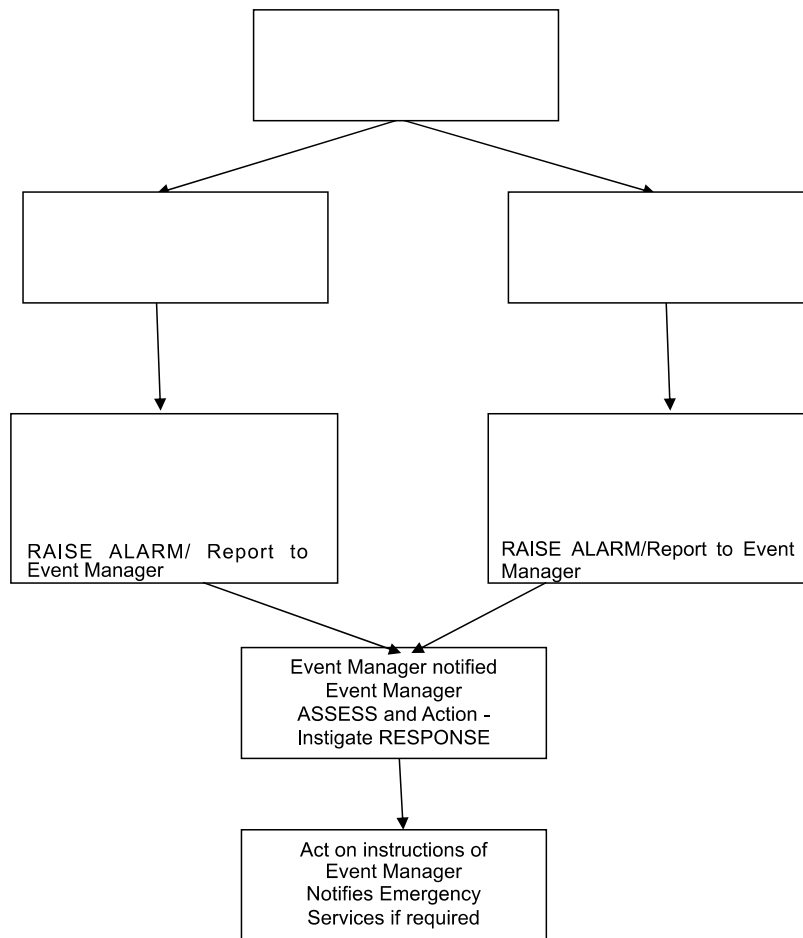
RAISE ALARM/ Report to Event Manager

RAISE ALARM/Report to Event Manager

Event Manager notified
Event Manager
ASSESS and Action - Instigate RESPONSE

Act on instructions of Event Manager
Notifies Emergency Services if required